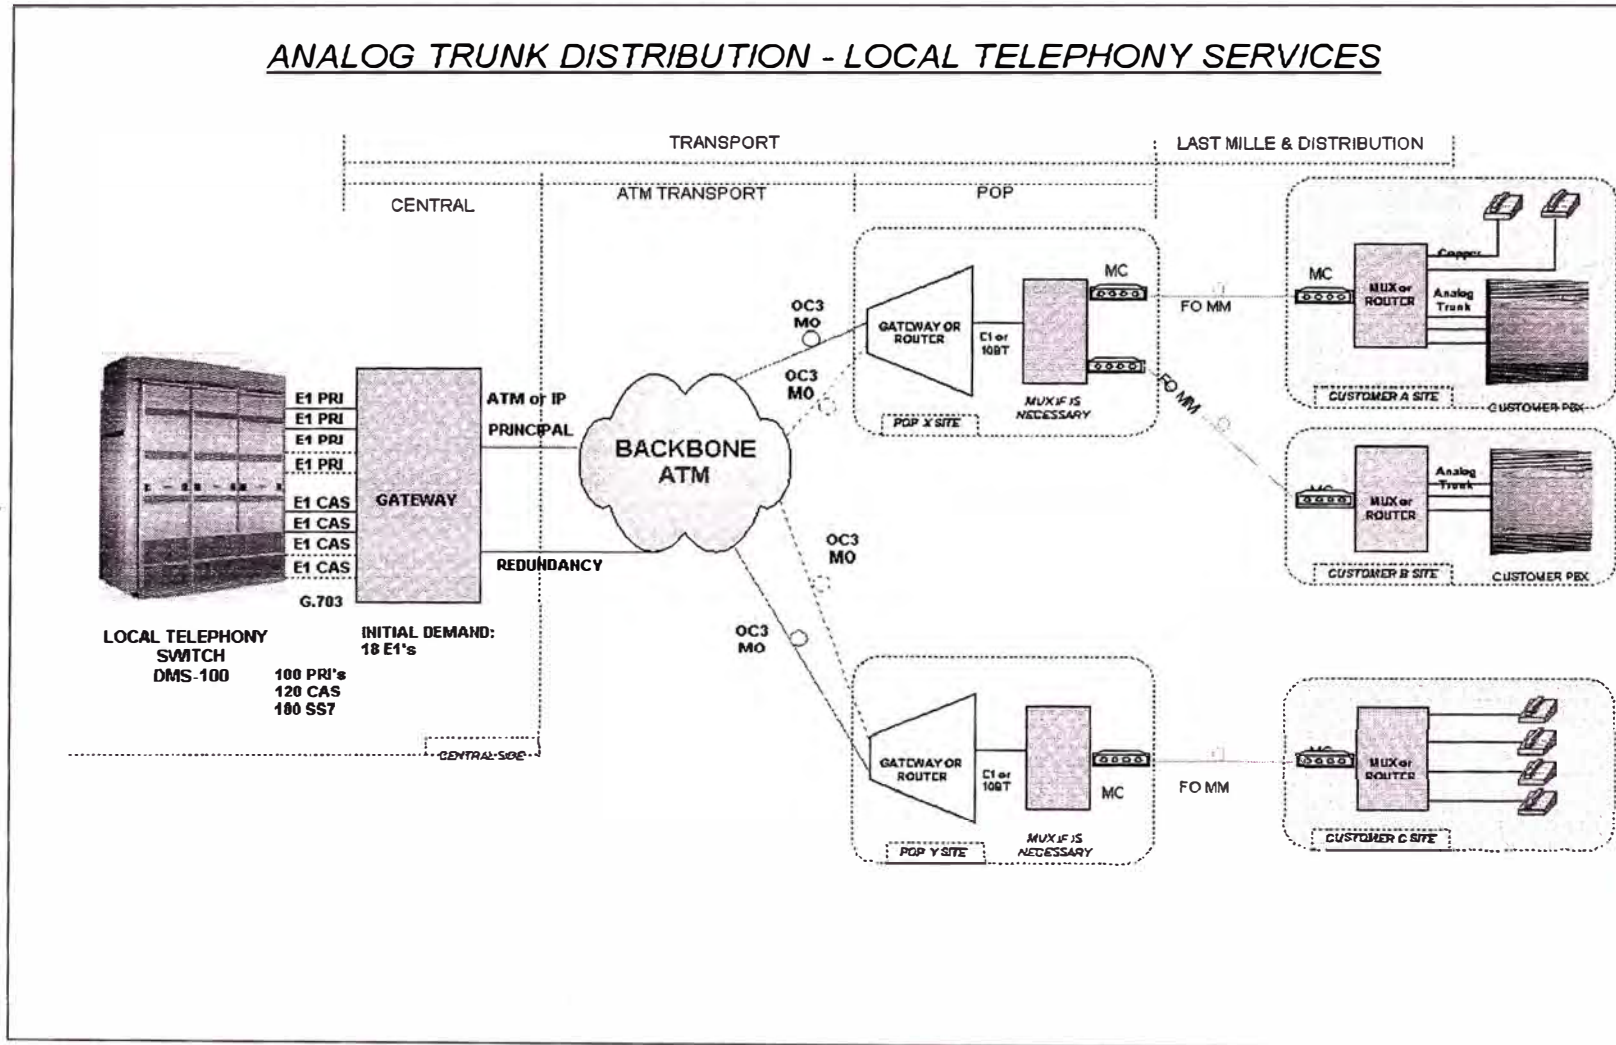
ANALOG TRUNK DISTRIBUTION - LOCAL TELEPHONY SERVICES

TRANSPORT

LAST MILLE & DISTRIBUTION

CENTRAL

ATM TRANSPORT

POP

E1 PRI
E1 PRI
E1 PRI
E1 PRI
E1 CAS
E1 CAS
E1 CAS
E1 CAS

GATEWAY

G.703

ATM or IP
PRINCIPAL

REDUNDANCY

BACKBONE ATM

LOCAL TELEPHONY SWITCH DMS-100

100 PRI's
120 CAS
180 SS7

INITIAL DEMAND:
18 E1's

CENTRAL SIDE

OC3 MO

OC3 MO

OC3 MO

OC3 MO

GATEWAY OR ROUTER

E1 or 10BT

MC

MUX IF IS NECESSARY

POP X SITE

FO MM

FO MM

MC

MUX or ROUTER

Copper

Analog Trunk

CUSTOMER A SITE

CUSTOMER PBX

MC

MUX or ROUTER

Analog Trunk

CUSTOMER B SITE

CUSTOMER PBX

GATEWAY OR ROUTER

E1 or 10BT

MC

MUX IF IS NECESSARY

POP Y SITE

FO MM

MC

MUX or ROUTER

CUSTOMER C SITE